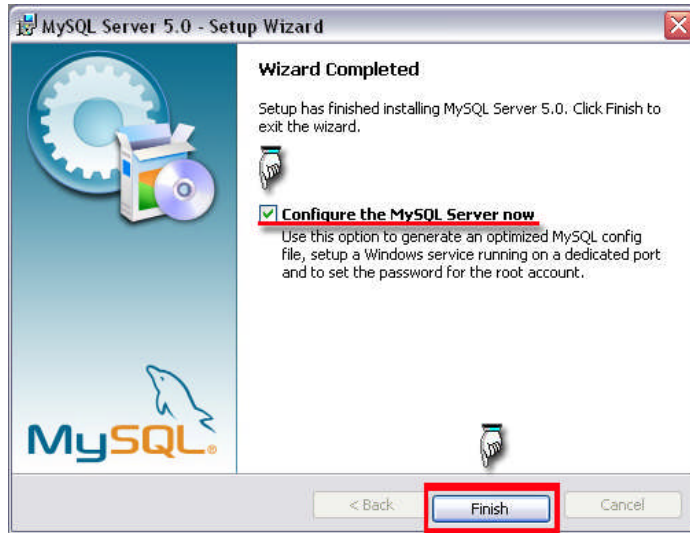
MySQL Server 5.0 - Setup Wizard

Wizard Completed

Setup has finished installing MySQL Server 5.0. Click Finish to exit the wizard.

Configure the MySQL Server now

Use this option to generate an optimized MySQL config file, setup a Windows service running on a dedicated port and to set the password for the root account.

MySQL

< Back

Finish

Cancel